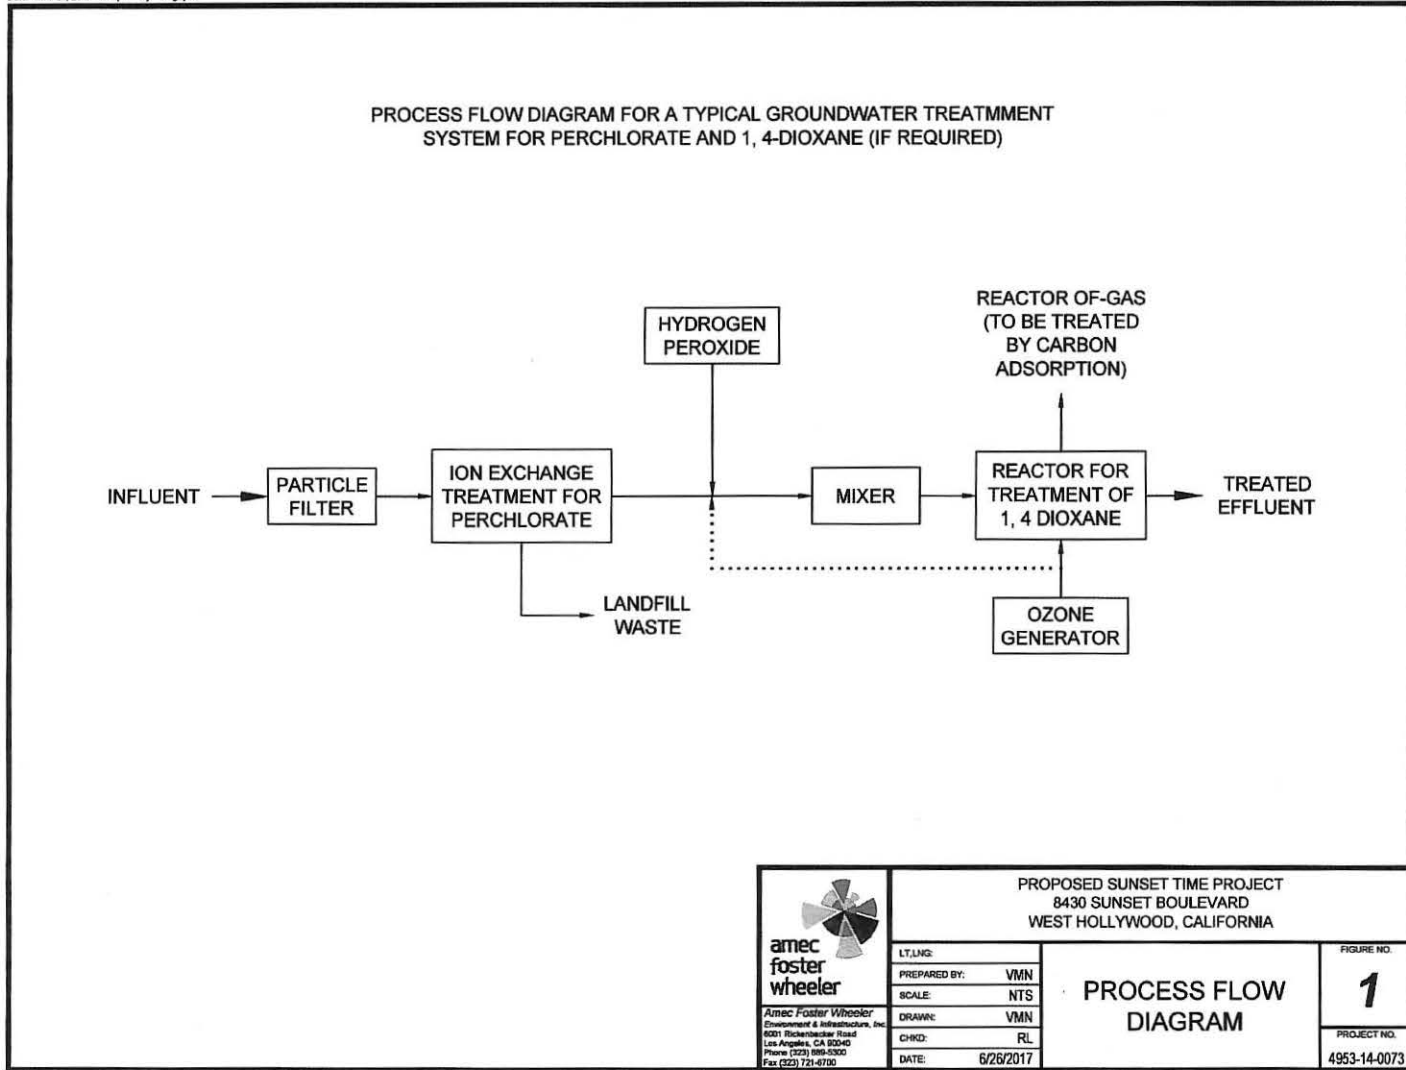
PROCESS FLOW DIAGRAM FOR A TYPICAL GROUNDWATER TREATMMENT SYSTEM FOR PERCHLORATE AND 1, 4-DIOXANE (IF REQUIRED)

HYDROGEN PEROXIDE

REACTOR OF-GAS (TO BE TREATED BY CARBON ADSORPTION)

INFLUENT

PARTICLE FILTER

ION EXCHANGE TREATMENT FOR PERCHLORATE

MIXER

REACTOR FOR TREATMENT OF 1, 4 DIOXANE

TREATED EFFLUENT

LANDFILL WASTE

OZONE GENERATOR

amec foster wheeler

Amec Foster Wheeler
Environment & Infrastructure, Inc.
6001 Rickenbacker Road
Los Angeles, CA 90040
Phone (323) 889-5300
Fax (323) 721-6700

PROPOSED SUNSET TIME PROJECT
8430 SUNSET BOULEVARD
WEST HOLLYWOOD, CALIFORNIA

| LT,LNG: | |
|---|---|
| PREPARED BY: | VMN |
| SCALE: | NTS |
| DRAWN: | VMN |
| CHKD: | RL |
| DATE: | 6/26/2017 |

PROCESS FLOW DIAGRAM

FIGURE NO.
1

PROJECT NO.
4953-14-0073